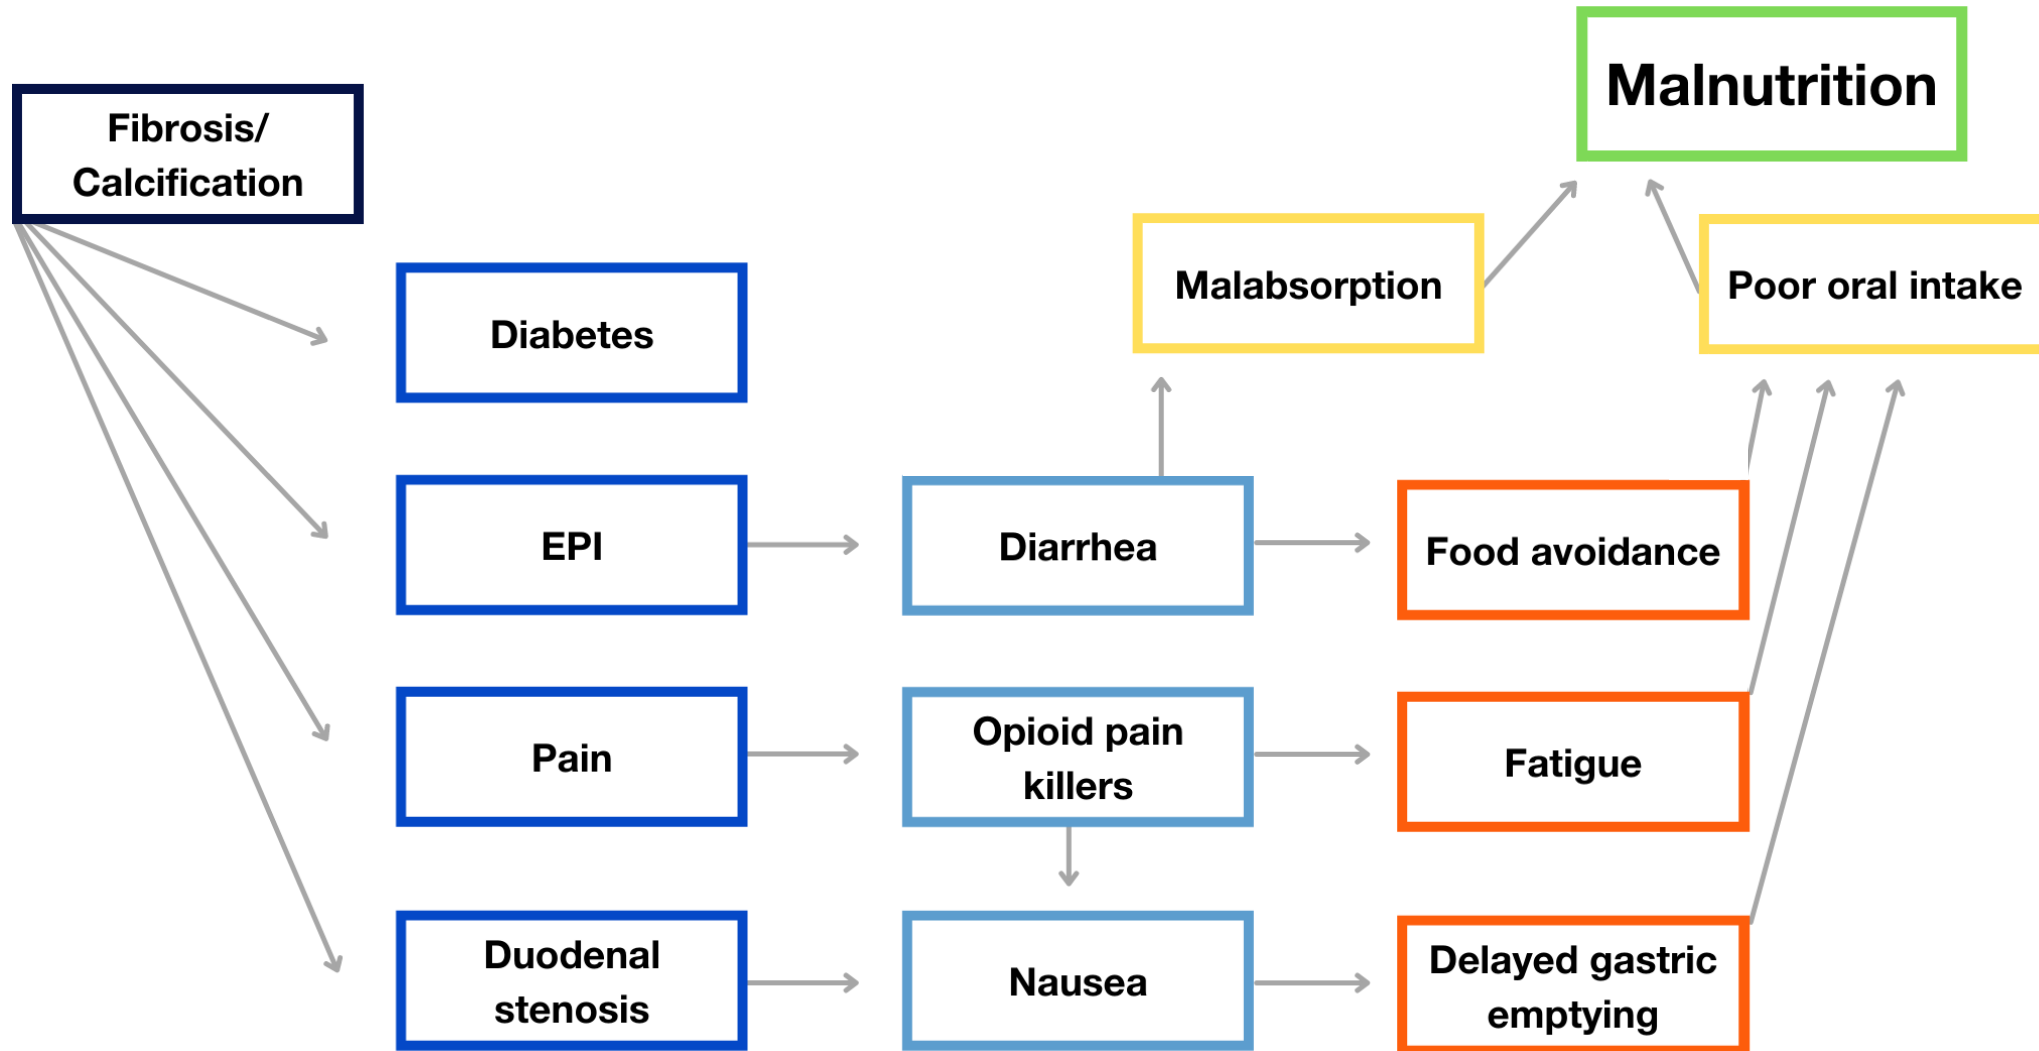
Malnutrition

Fibrosis/ Calcification

Malabsorption

Poor oral intake

Diabetes

EPI

Diarrhea

Food avoidance

Pain

Opioid pain killers

Fatigue

Duodenal stenosis

Nausea

Delayed gastric emptying